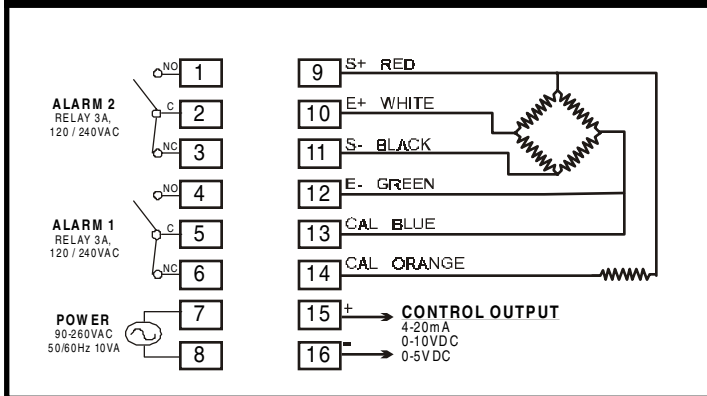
ALARM 2
RELAY 3A,
120 / 240VAC

NO 1
C 2
NC 3

ALARM 1
RELAY 3A,
120 / 240VAC

NO 4
C 5
NC 6

POWER
90-260VAC
50/60Hz 10VA

7
8

9 S+ RED
10 E+ WHITE
11 S- BLACK
12 E- GREEN
13 CAL BLUE
14 CAL ORANGE
15 +
16 -

CONTROL OUTPUT
4-20mA
0-10VDC
0-5VDC